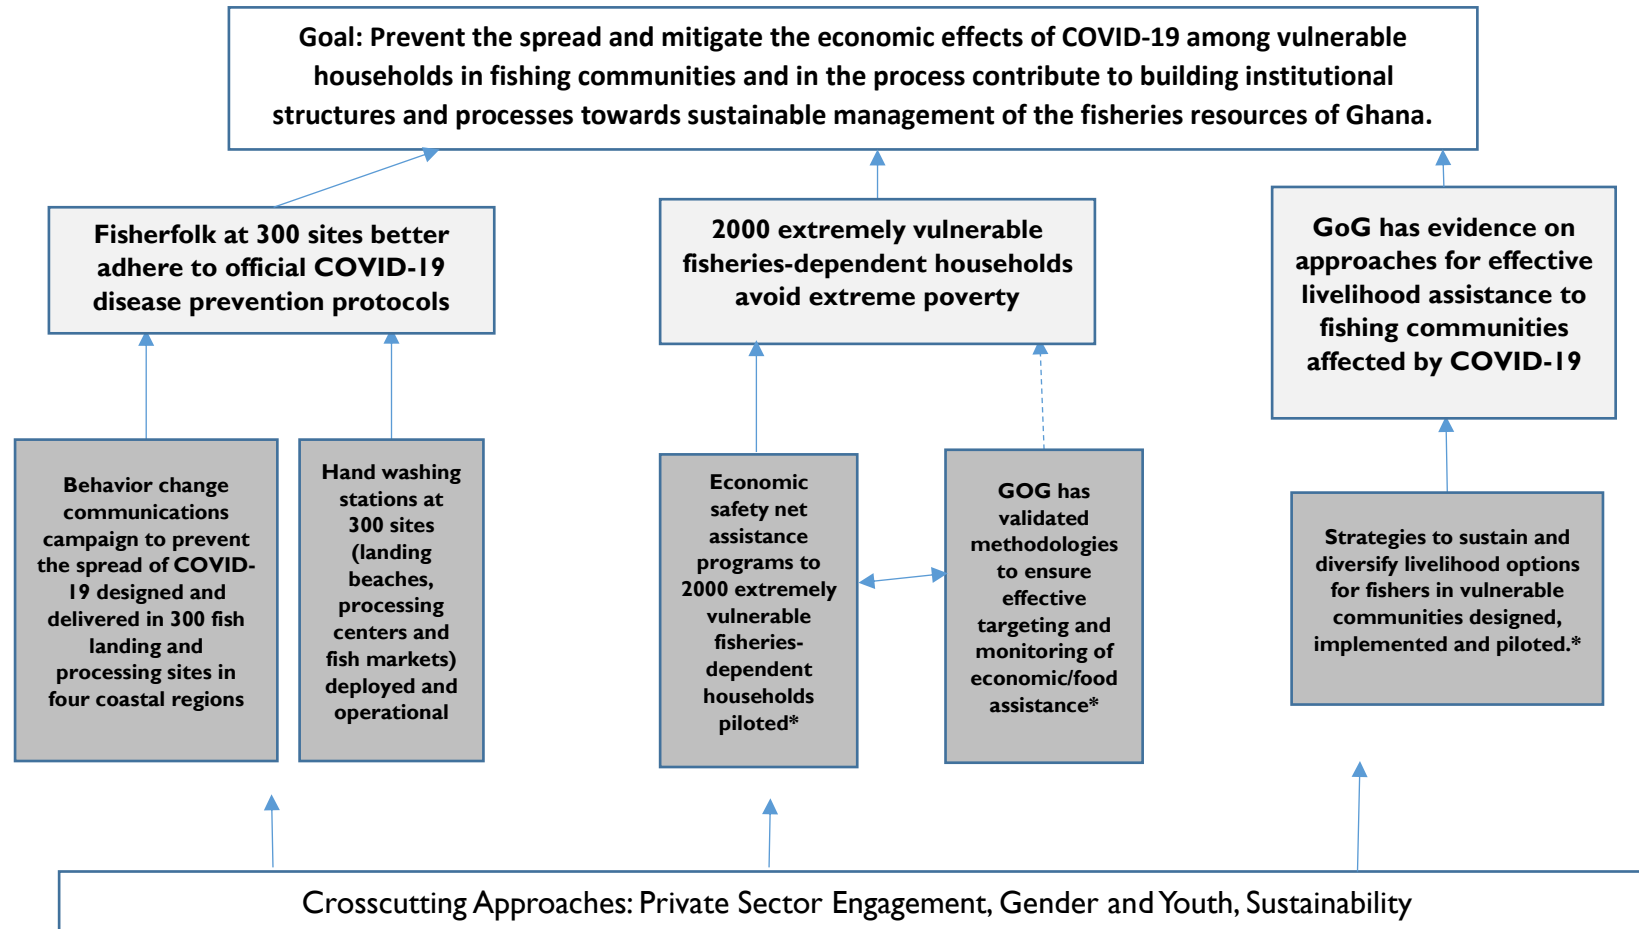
Goal: Prevent the spread and mitigate the economic effects of COVID-19 among vulnerable households in fishing communities and in the process contribute to building institutional structures and processes towards sustainable management of the fisheries resources of Ghana.

Fisherfolk at 300 sites better adhere to official COVID-19 disease prevention protocols

2000 extremely vulnerable fisheries-dependent households avoid extreme poverty

GoG has evidence on approaches for effective livelihood assistance to fishing communities affected by COVID-19

Behavior change communications campaign to prevent the spread of COVID-19 designed and delivered in 300 fish landing and processing sites in four coastal regions

Hand washing stations at 300 sites (landing beaches, processing centers and fish markets) deployed and operational

Economic safety net assistance programs to 2000 extremely vulnerable fisheries-dependent households piloted*

GOG has validated methodologies to ensure effective targeting and monitoring of economic/food assistance*

Strategies to sustain and diversify livelihood options for fishers in vulnerable communities designed, implemented and piloted.*

Crosscutting Approaches: Private Sector Engagement, Gender and Youth, Sustainability